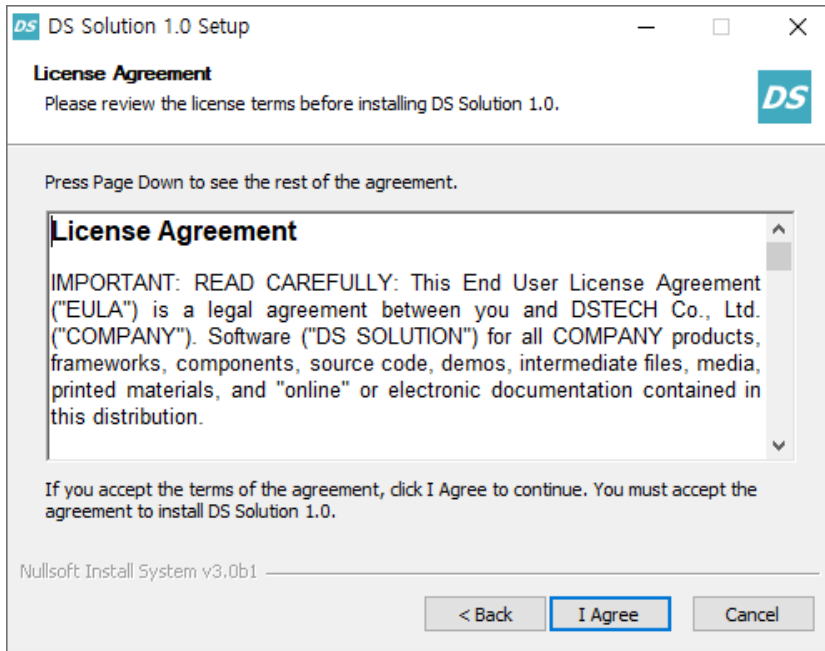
DS DS Solution 1.0 Setup

License Agreement

Please review the license terms before installing DS Solution 1.0.

DS

Press Page Down to see the rest of the agreement.

License Agreement

IMPORTANT: READ CAREFULLY: This End User License Agreement ("EULA") is a legal agreement between you and DSTECH Co., Ltd. ("COMPANY"). Software ("DS SOLUTION") for all COMPANY products, frameworks, components, source code, demos, intermediate files, media, printed materials, and "online" or electronic documentation contained in this distribution.

If you accept the terms of the agreement, click I Agree to continue. You must accept the agreement to install DS Solution 1.0.

Nullsoft Install System v3.0b1

< Back

I Agree

Cancel